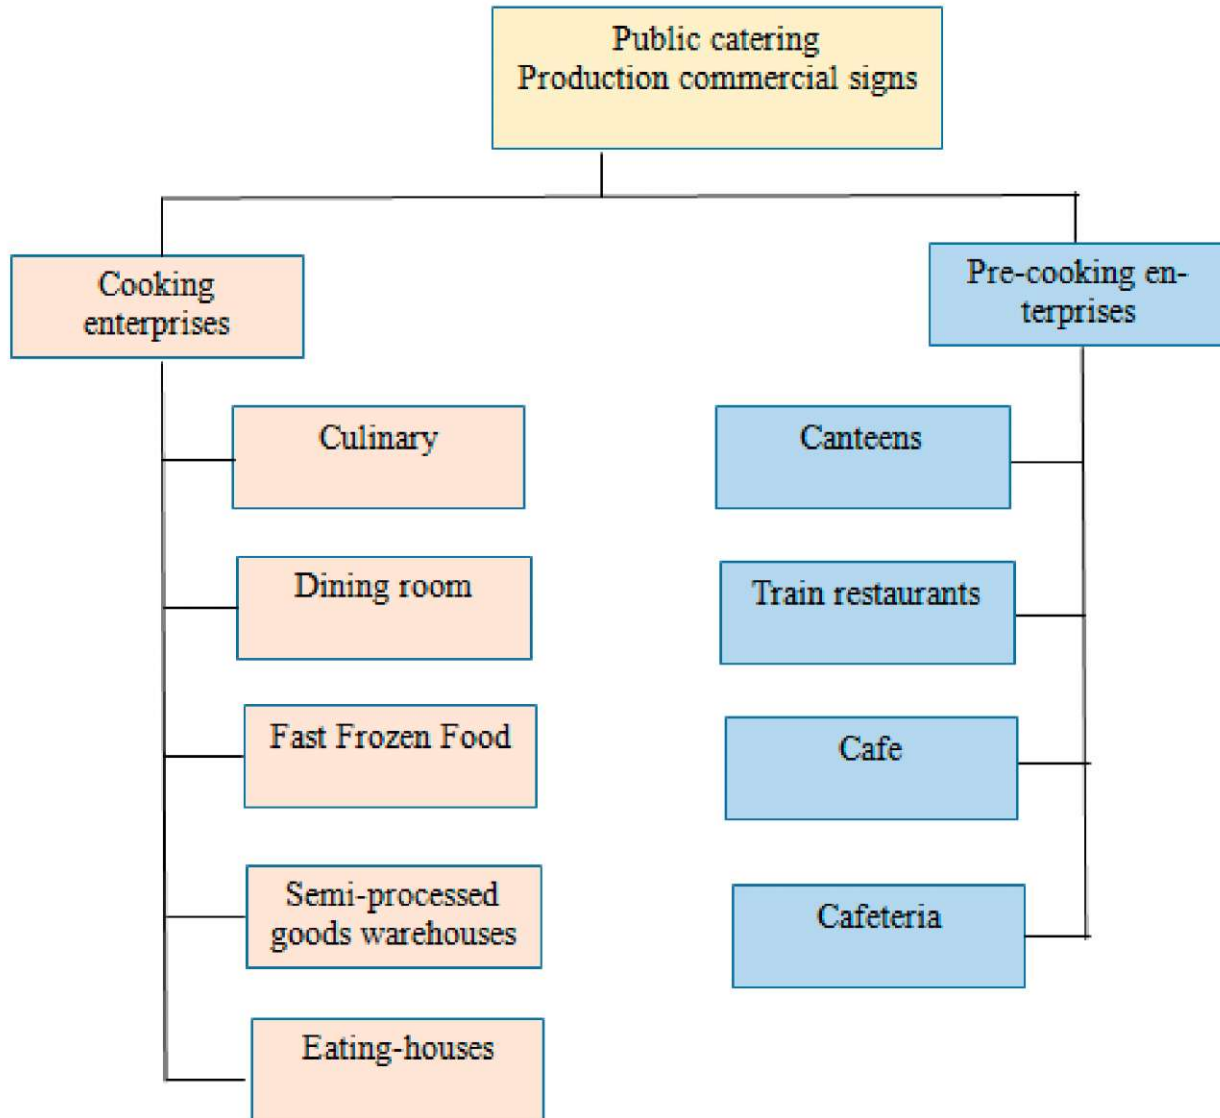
Public catering
Production commercial signs

Cooking enterprises

Culinary

Dining room

Fast Frozen Food

Semi-processed goods warehouses

Eating-houses

Pre-cooking enterprises

Canteens

Train restaurants

Cafe

Cafeteria